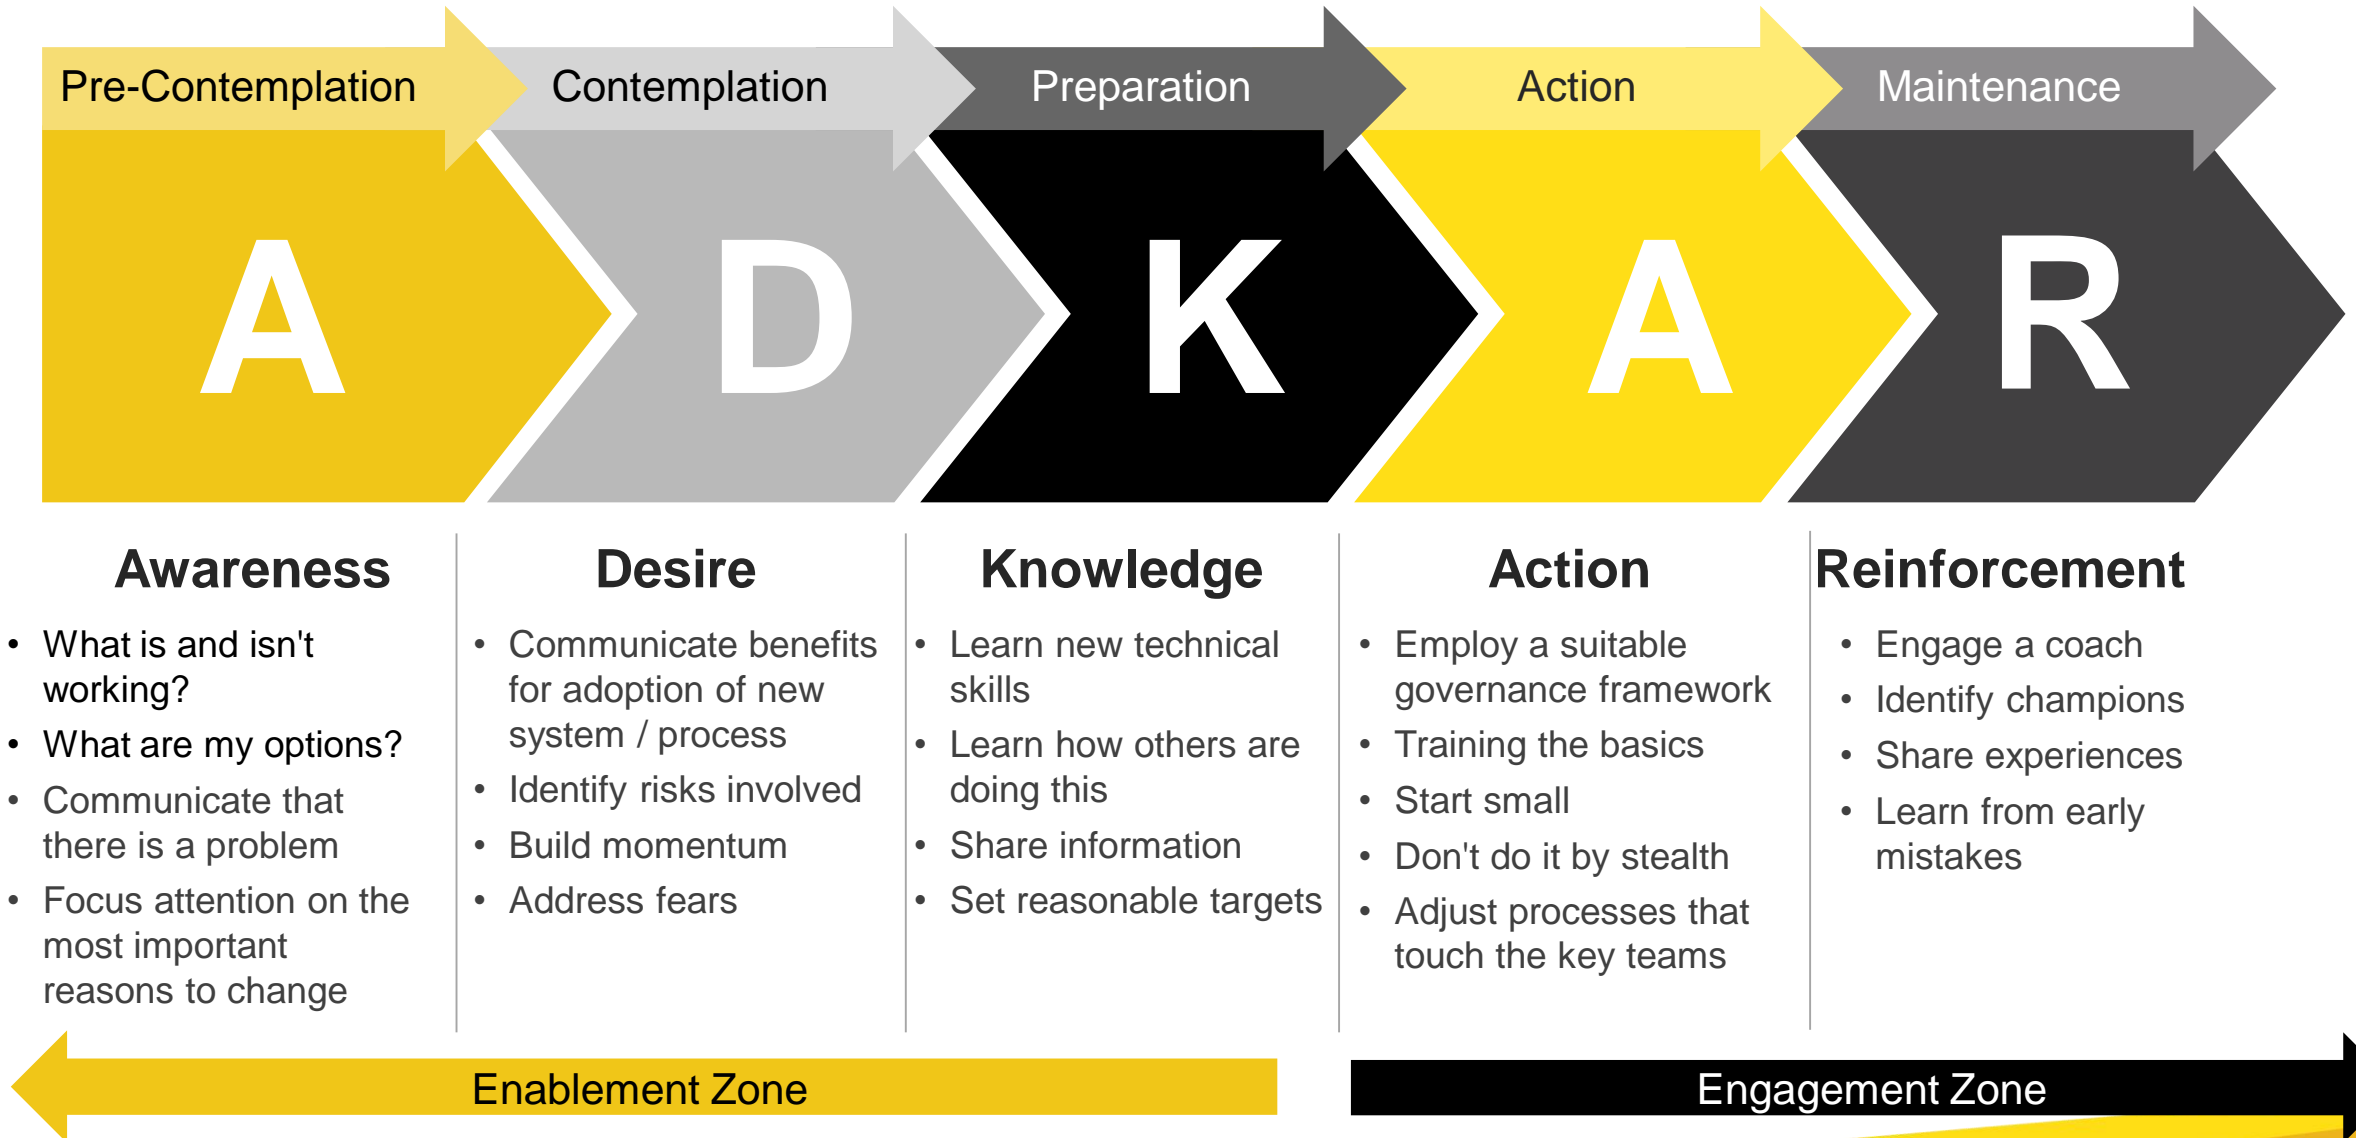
Pre-Contemplation

Contemplation

Preparation

Action

Maintenance

A

D

K

A

R

Awareness

- What is and isn't working?
- What are my options?
- Communicate that there is a problem
- Focus attention on the most important reasons to change

Desire

- Communicate benefits for adoption of new system / process
- Identify risks involved
- Build momentum
- Address fears

Knowledge

- Learn new technical skills
- Learn how others are doing this
- Share information
- Set reasonable targets

Action

- Employ a suitable governance framework
- Training the basics
- Start small
- Don't do it by stealth
- Adjust processes that touch the key teams

Reinforcement

- Engage a coach
- Identify champions
- Share experiences
- Learn from early mistakes

Enablement Zone

Engagement Zone